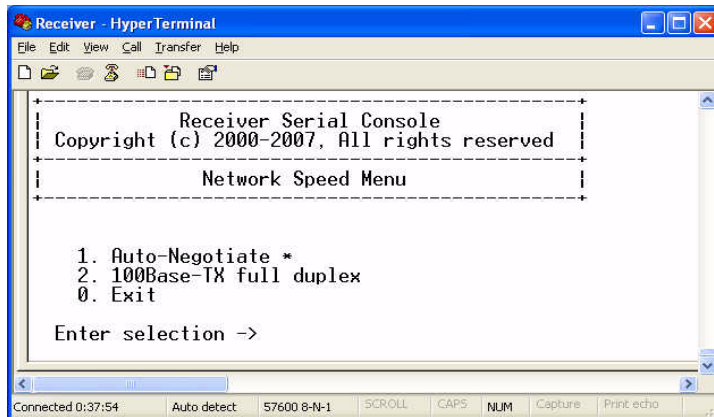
Receiver - HyperTerminal

File Edit View Call Transfer Help

Receiver Serial Console
Copyright (c) 2000-2007, All rights reserved

Network Speed Menu

1. Auto-Negotiate *
2. 100Base-TX full duplex
0. Exit

Enter selection ->

Connected 0:37:54 | Auto detect | 57600 8-N-1 | SCROLL | CAPS | NUM | Capture | Print echo